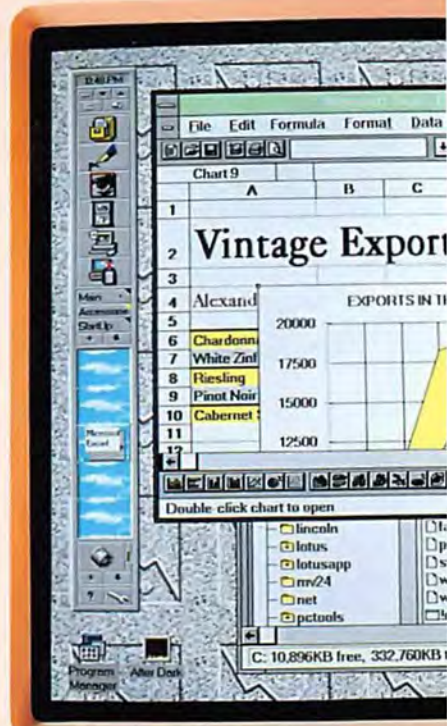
12:48 PM

Main
Accessories
StartUp

Microsoft Excel

File Edit Formula Format Data

Chart 9

| | A | B | C |
|---|---|---|---|
| 1 | | | |
| 2 | Vintage Export | | |
| 3 | | | |
| 4 | Alexand | | |
| 5 | | | |
| 6 | Chardonn | | |
| 7 | White Zinf | | |
| 8 | Riesling | | |
| 9 | Pinot Noir | | |
| 10 | Cabernet | | |
| 11 | | | |

EXPORTS IN TH

20000
17500
15000
12500

Double click chart to open

lincoln
lotus
lotusapp
mv24
net
pctools

C: 10,896KB free, 332,760KB

Program Manager
After Dark